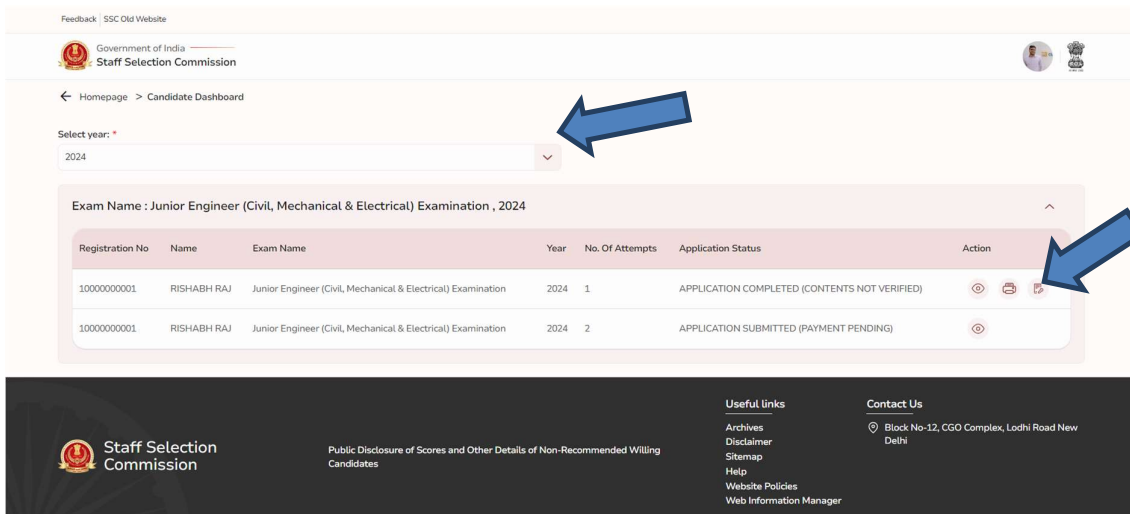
Feedback | SSC Old Website

Government of India
Staff Selection Commission

Homepage > Candidate Dashboard

Select year: *
2024

Exam Name : Junior Engineer (Civil, Mechanical & Electrical) Examination , 2024

| Registration No | Name | Exam Name | Year | No. Of Attempts | Application Status | Action |
|---|---|---|---|---|---|---|
| 10000000001 | RISHABH RAJ | Junior Engineer (Civil, Mechanical & Electrical) Examination | 2024 | 1 | APPLICATION COMPLETED (CONTENTS NOT VERIFIED) | |
| 10000000001 | RISHABH RAJ | Junior Engineer (Civil, Mechanical & Electrical) Examination | 2024 | 2 | APPLICATION SUBMITTED (PAYMENT PENDING) | |

Staff Selection Commission

Public Disclosure of Scores and Other Details of Non-Recommended Willing Candidates

Useful links
Archives
Disclaimer
Sitemap
Help
Website Policies
Web Information Manager

Contact Us
Block No-12, CGO Complex, Lodhi Road New Delhi